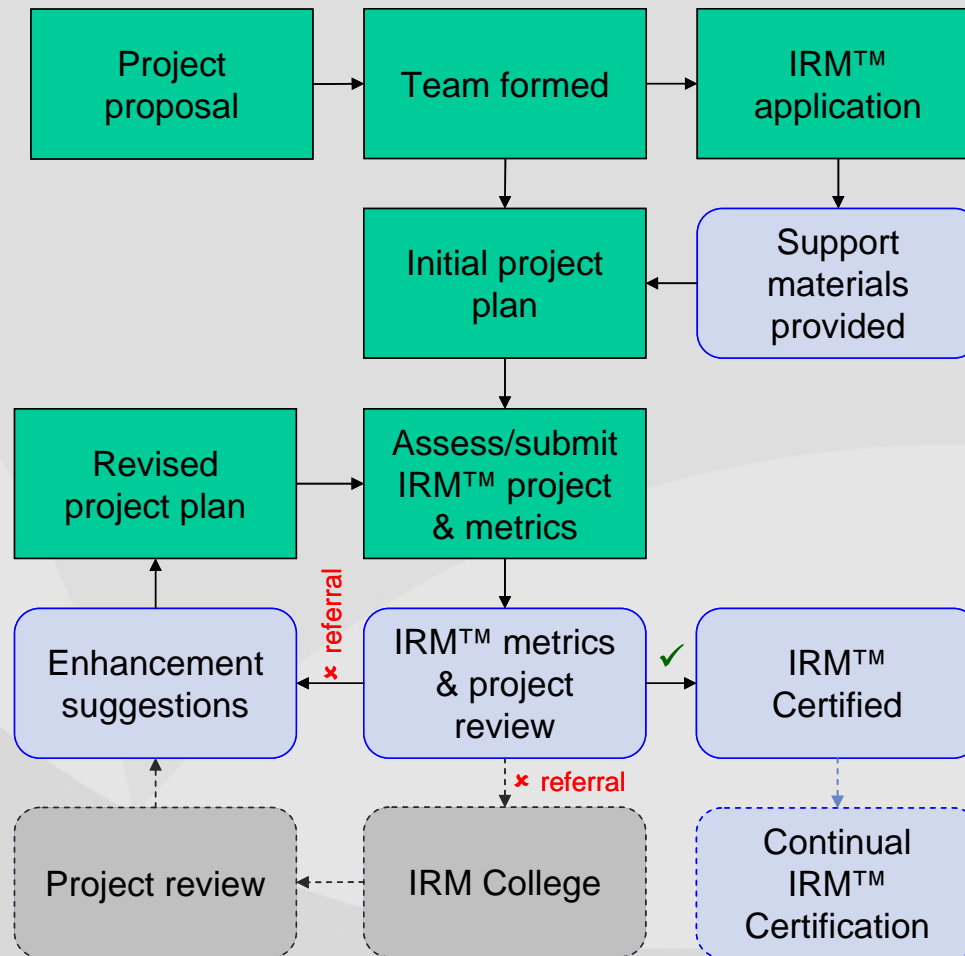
Project proposal

Team formed

IRM™ application

Initial project plan

Support materials provided

Revised project plan

Assess/submit IRM™ project & metrics

× referral

Enhancement suggestions

IRM™ metrics & project review

✓

IRM™ Certified

× referral

Project review

IRM College

Continual IRM™ Certification